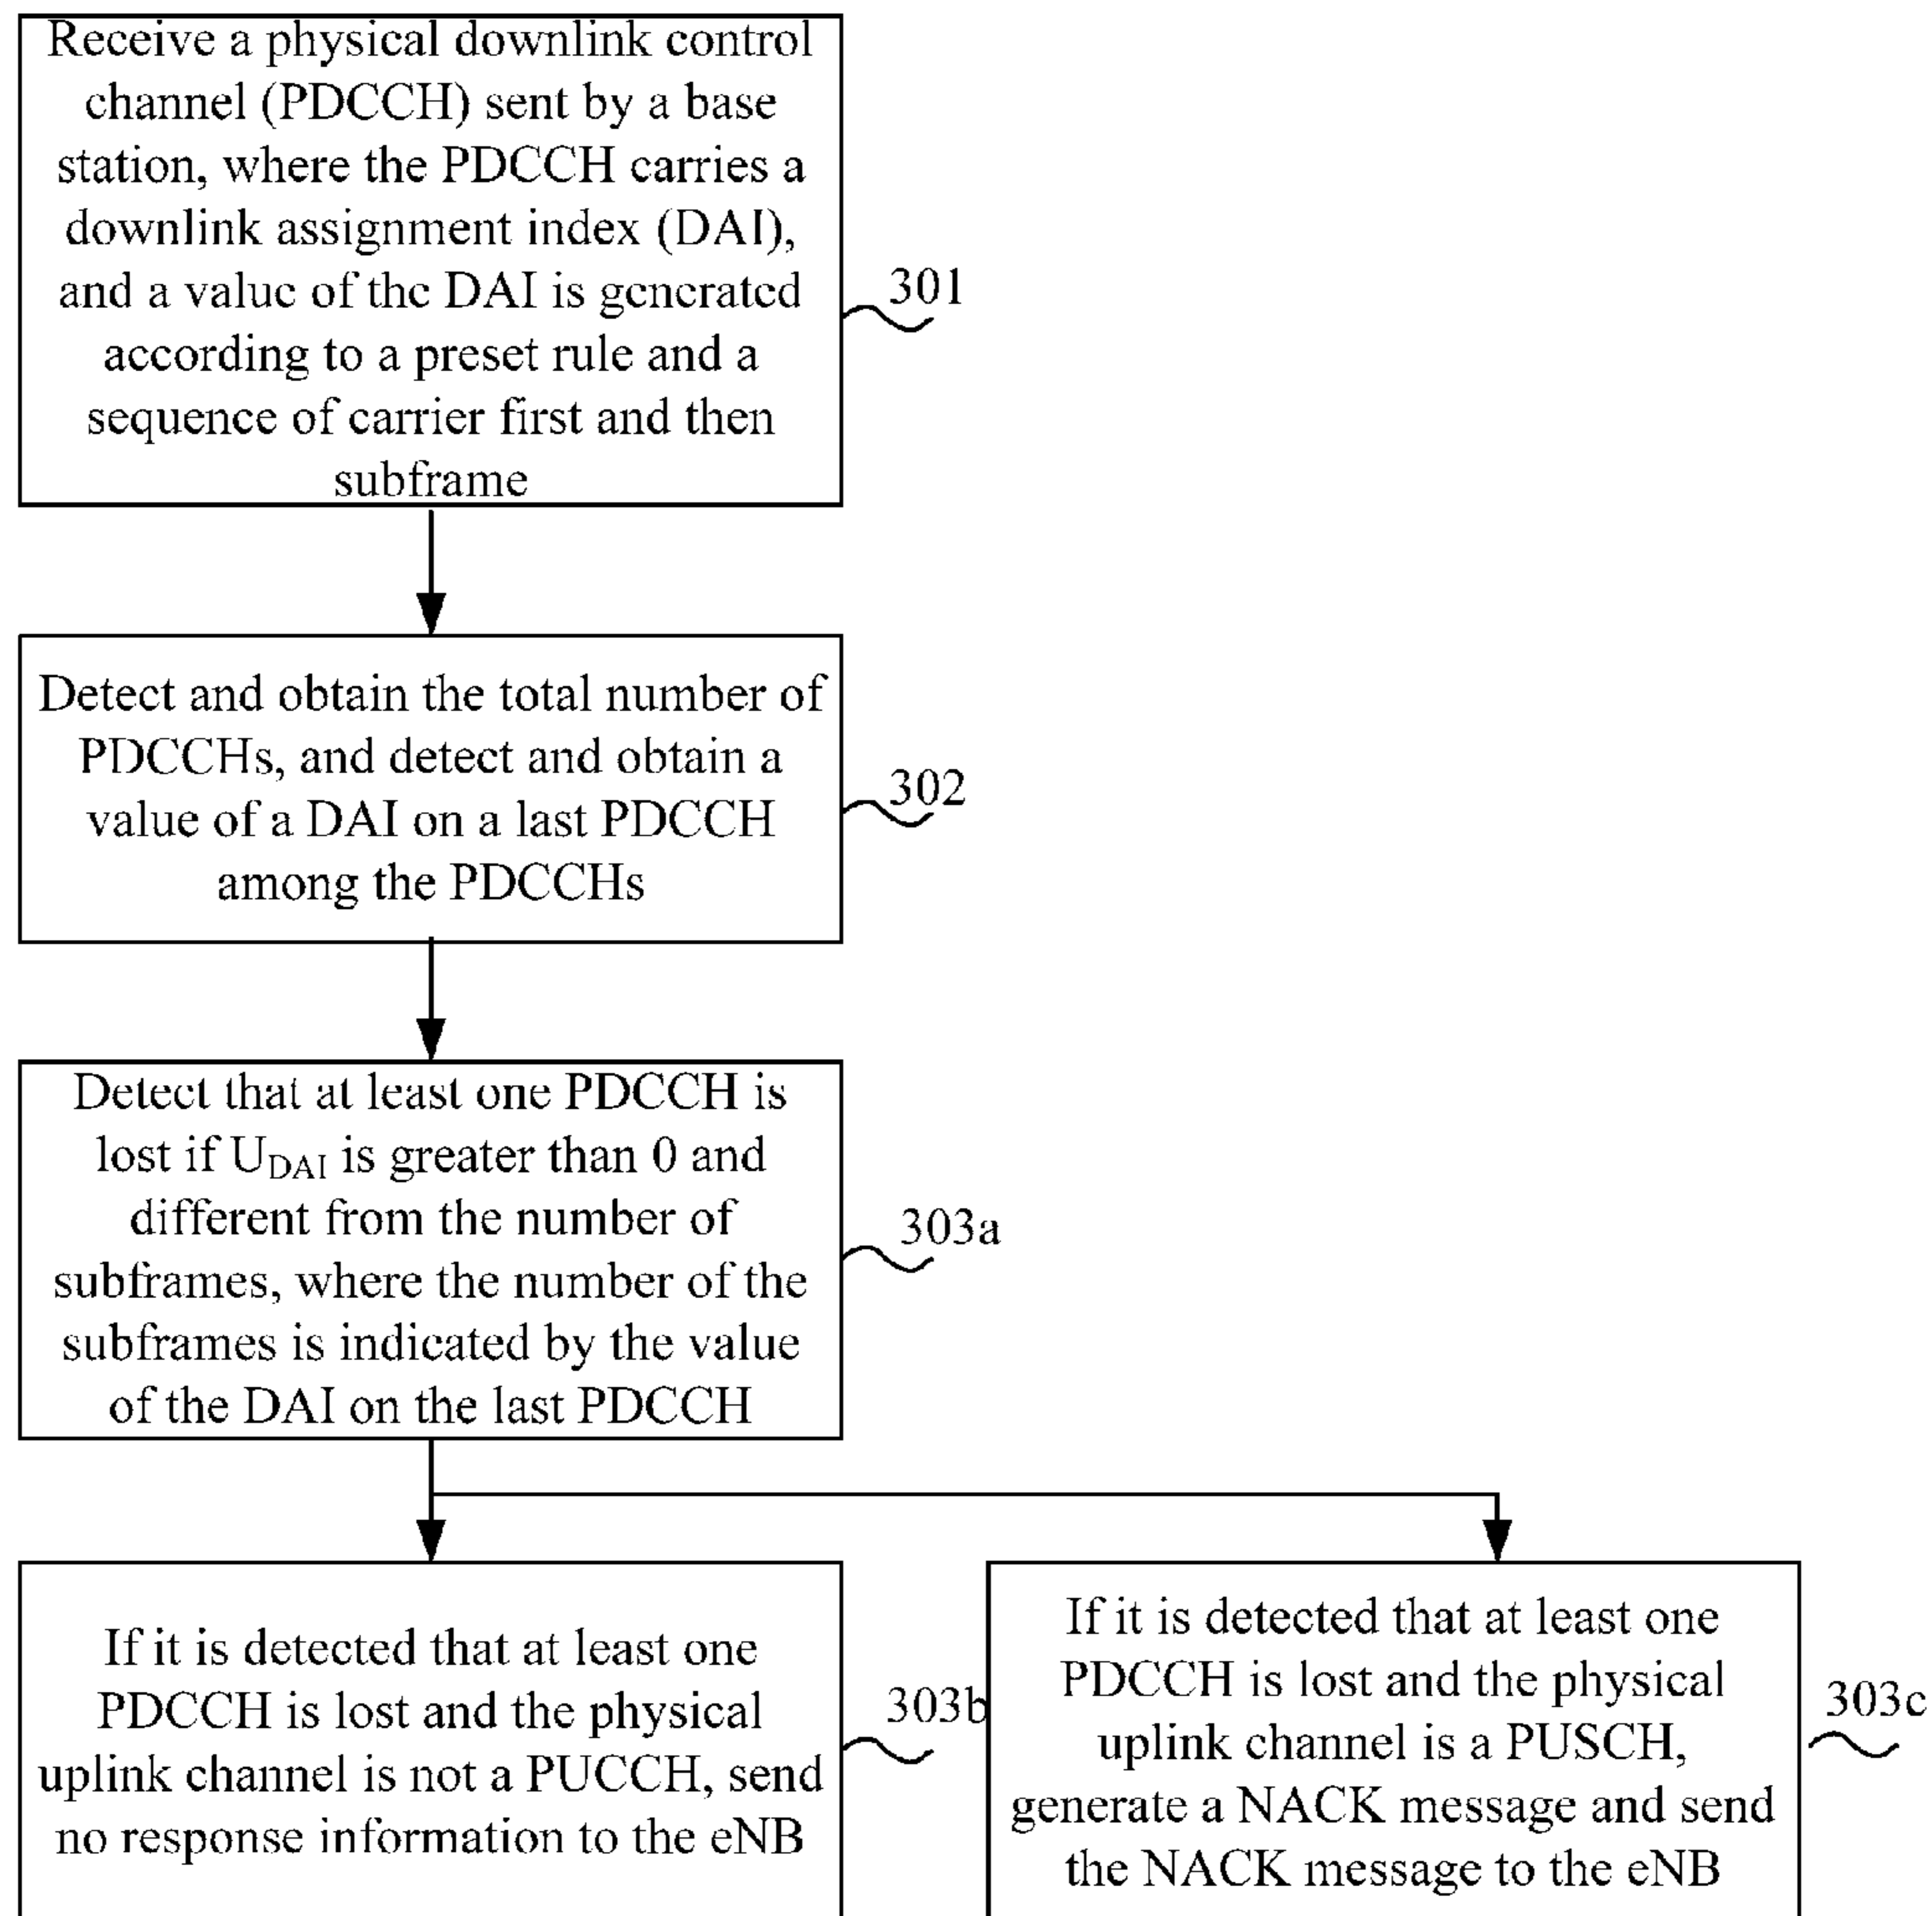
Receive a physical downlink control channel (PDCCH) sent by a base station, where the PDCCH carries a downlink assignment index (DAI), and a value of the DAI is generated according to a preset rule and a sequence of carrier first and then subframe

301

Detect and obtain the total number of PDCCHs, and detect and obtain a value of a DAI on a last PDCCH among the PDCCHs

302

Detect that at least one PDCCH is lost if $U_{DAI}$ is greater than 0 and different from the number of subframes, where the number of the subframes is indicated by the value of the DAI on the last PDCCH

303a

If it is detected that at least one PDCCH is lost and the physical uplink channel is not a PUCCH, send no response information to the eNB

303b

If it is detected that at least one PDCCH is lost and the physical uplink channel is a PUSCH, generate a NACK message and send the NACK message to the eNB

303c